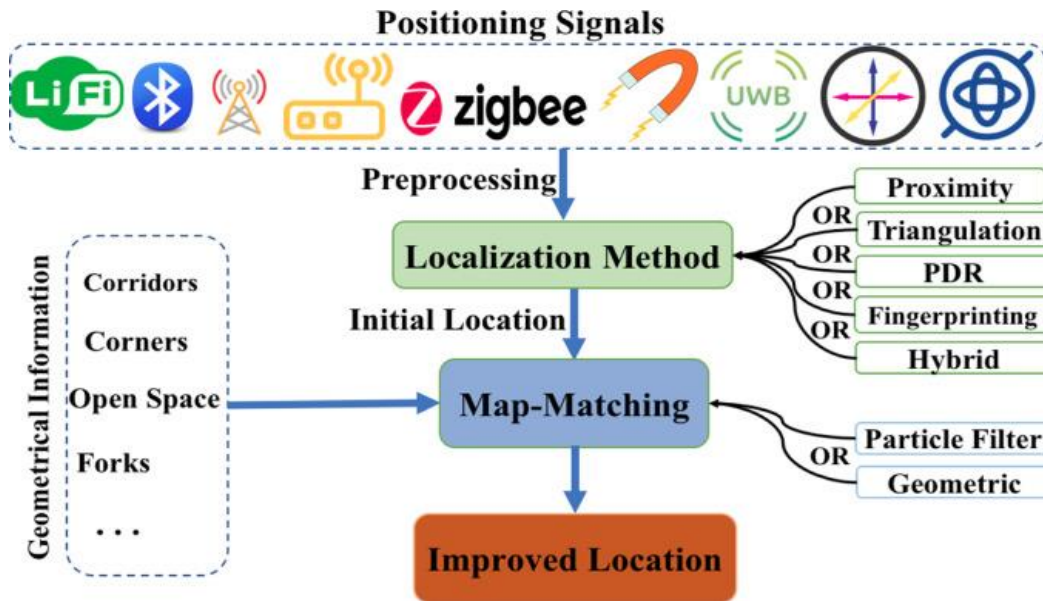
Positioning Signals

Li Fi

zigbee

UWB

Preprocessing

Localization Method

Proximity

OR

Triangulation

OR

PDR

OR

Fingerprinting

OR

Hybrid

Geometrical Information

Corridors

Corners

Open Space

Forks

. . .

Initial Location

Map-Matching

Particle Filter

OR

Geometric

Improved Location